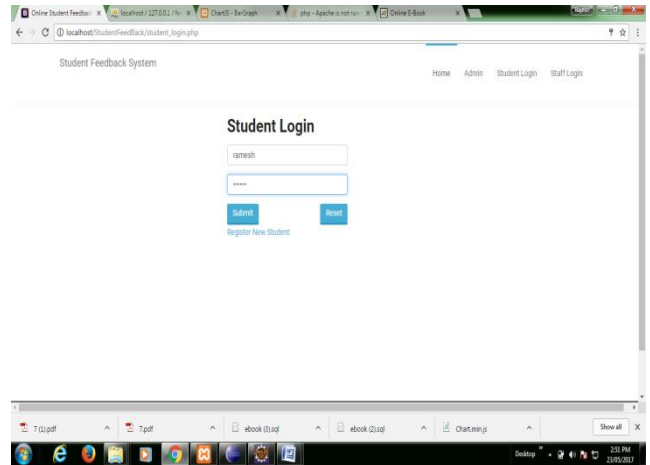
Online Student Feedba ×
localhost / 127.0.0.1 / fe ×
ChartJS - BarGraph ×
php - Apache is not runn ×
Online E-Book ×
Rajesh

localhost/StudentFeedback/student_login.php

Student Feedback System

Home Admin Student Login Staff Login

Student Login

ramesh

••••••

Submit

Reset

Register New Student

7 (1).pdf

7.pdf

ebook (3).sql

ebook (2).sql

Chart.min.js

Show all

Desktop

2:51 PM
23/05/2017